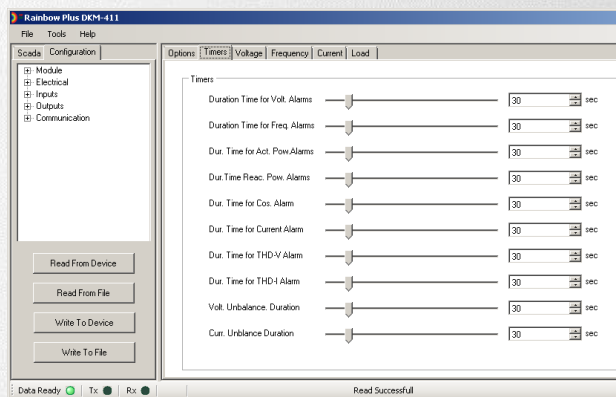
Rainbow Plus DKM-411

File Tools Help

Scada Configuration

Module
Electrical
Inputs
Outputs
Communication

Read From Device

Read From File

Write To Device

Write To File

Options Timers Voltage Frequency Current Load

Timers

Duration Time for Volt. Alarms 30 sec

Duration Time for Freq. Alarms 30 sec

Dur. Time for Act. Pow.Alarms 30 sec

Dur.Time Reac. Pow. Alarms 30 sec

Dur. Time for Cos. Alarm 30 sec

Dur. Time for Current Alarm 30 sec

Dur. Time for THD-V Alarm 30 sec

Dur. Time for THD-I Alarm 30 sec

Volt. Unbalance. Duration 30 sec

Curr. Unblance Duration 30 sec

Data Ready: Tx Rx Read Successfull